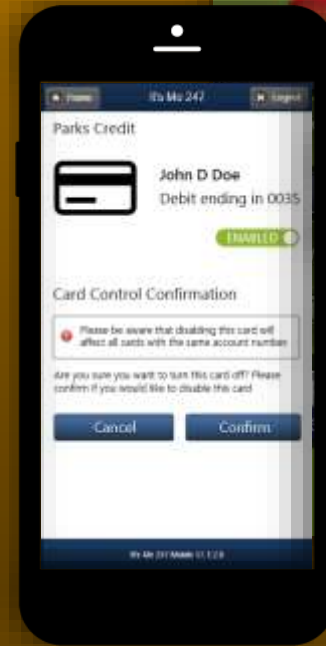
Home

It's Me 247

Logout

Parks Credit

John D Doe

Debit ending in 0035

ENABLED

Card Control Confirmation

Please be aware that disabling this card will affect all cards with the same account number

Are you sure you want to turn this card off? Please confirm if you would like to disable this card.

Cancel

Confirm

It's Me 247 Mobile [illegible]